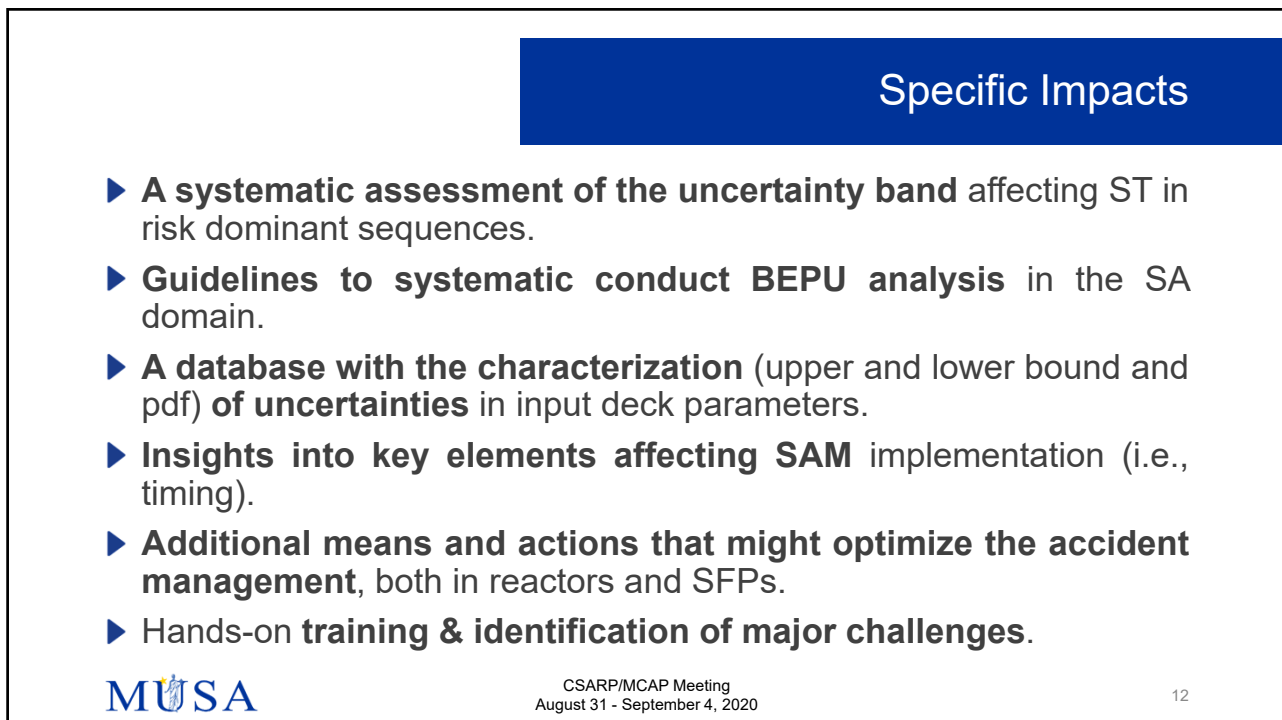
Specific Impacts

A systematic assessment of the uncertainty band affecting ST in risk dominant sequences.

Guidelines to systematic conduct BEPU analysis in the SA domain.

A database with the characterization (upper and lower bound and pdf) of uncertainties in input deck parameters.

Insights into key elements affecting SAM implementation (i.e., timing).

Additional means and actions that might optimize the accident management, both in reactors and SFPs.

Hands-on training & identification of major challenges.

MUSA

CSARP/MCAP Meeting
August 31 - September 4, 2020

12